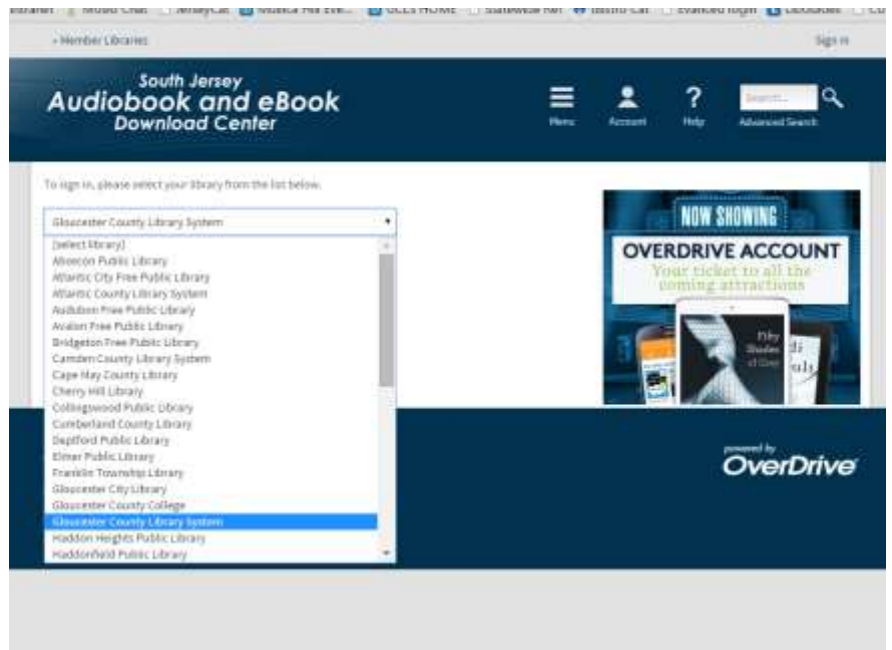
Intranet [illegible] Chat JerseyCat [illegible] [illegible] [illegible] HOME Statewide Ref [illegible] Cat Evanced login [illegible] CO

‹ Member Libraries

Sign in

South Jersey
Audiobook and eBook
Download Center

Menu

Account

Help

Search...

Advanced Search

To sign in, please select your library from the list below.

Gloucester County Library System

[select library]
Absecon Public Library
Atlantic City Free Public Library
Atlantic County Library System
Audubon Free Public Library
Avalon Free Public Library
Bridgeton Free Public Library
Camden County Library System
Cape May County Library
Cherry Hill Library
Collingswood Public Library
Cumberland County Library
Deptford Public Library
Elmer Public Library
Franklin Township Library
Gloucester City Library
Gloucester County College
Gloucester County Library System
Haddon Heights Public Library
Haddonfield Public Library

NOW SHOWING
OVERDRIVE ACCOUNT
Your ticket to all the coming attractions

Fifty Shades of Grey

powered by
OverDrive